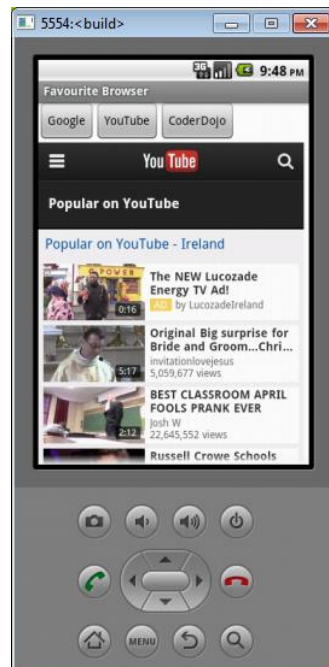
5554:<build>

9:48 PM

Favourite Browser

Google

YouTube

CoderDojo

You Tube

Popular on YouTube

Popular on YouTube - Ireland

POWER

0:16

The NEW Lucozade Energy TV Ad!

AD by LucozadeIreland

5:17

Original Big surprise for Bride and Groom...Chri...

invitationlovejesus

5,059,677 views

2:12

BEST CLASSROOM APRIL FOOLS PRANK EVER

Josh W

22,645,552 views

Russell Crowe Schools

MENU